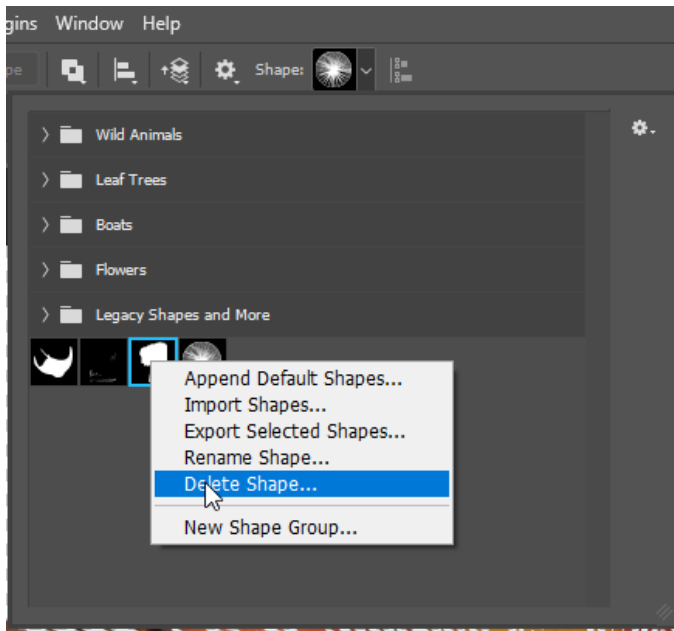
gins Window Help

pe

Shape:

Wild Animals

Leaf Trees

Boats

Flowers

Legacy Shapes and More

Append Default Shapes...
Import Shapes...
Export Selected Shapes...
Rename Shape...
Delete Shape...
New Shape Group...